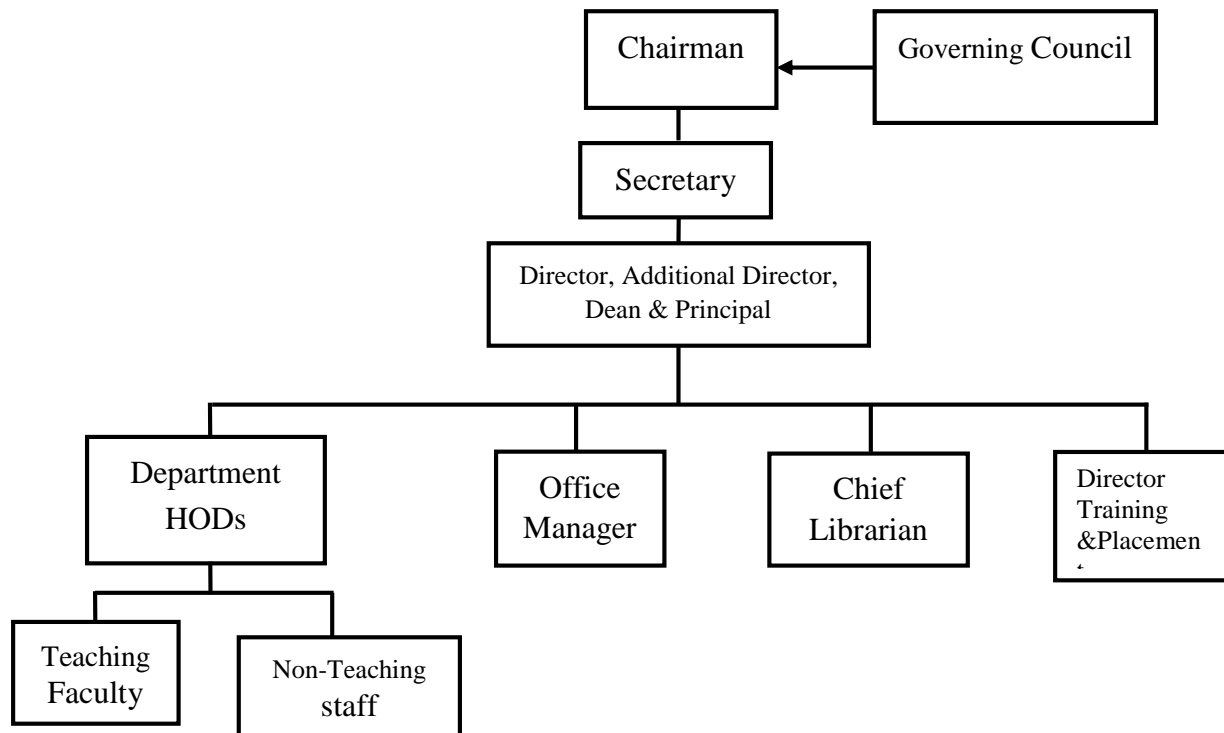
Chairman

Governing Council

Secretary

Director, Additional Director, Dean & Principal

Department HODs

Office Manager

Chief Librarian

Director Training &Placemen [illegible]

Teaching Faculty

Non-Teaching staff